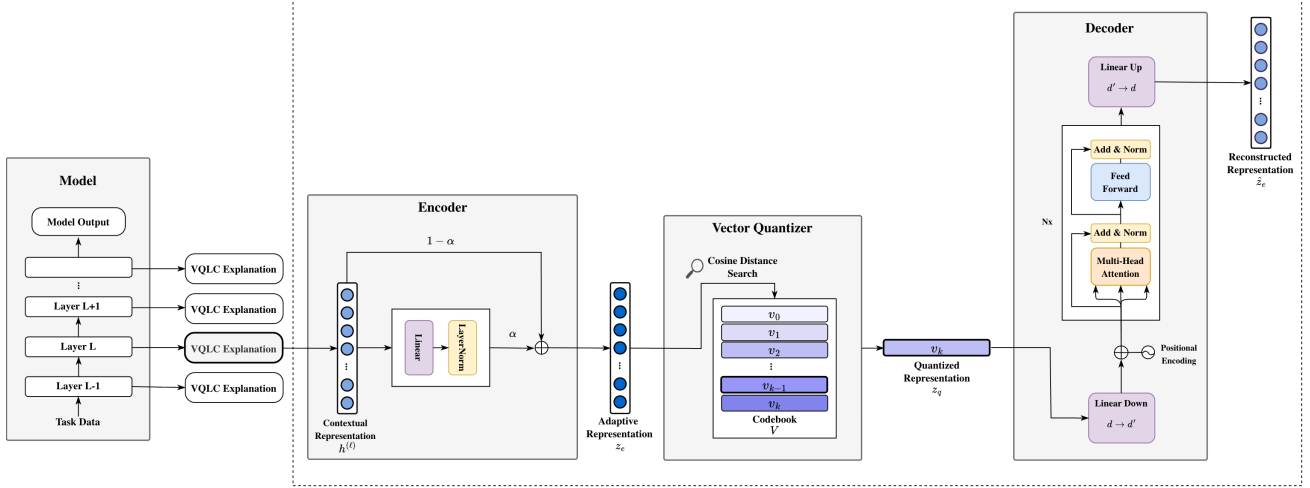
Model

Model Output

⋮

Layer L+1

Layer L

Layer L-1

Task Data

VQLC Explanation

VQLC Explanation

VQLC Explanation

VQLC Explanation

Encoder

$1-\alpha$

Linear

LayerNorm

$\alpha$

Contextual Representation $h^{(\ell)}$

Adaptive Representation $z_e$

Vector Quantizer

Cosine Distance Search

$v_0$

$v_1$

$v_2$

⋮

$v_{k-1}$

$v_k$

Codebook $V$

$v_k$

Quantized Representation $z_q$

Decoder

Linear Up $d' \to d$

Add & Norm

Feed Forward

Add & Norm

Multi-Head Attention

Nx

Positional Encoding

Linear Down $d \to d'$

Reconstructed Representation $\hat{z}_e$